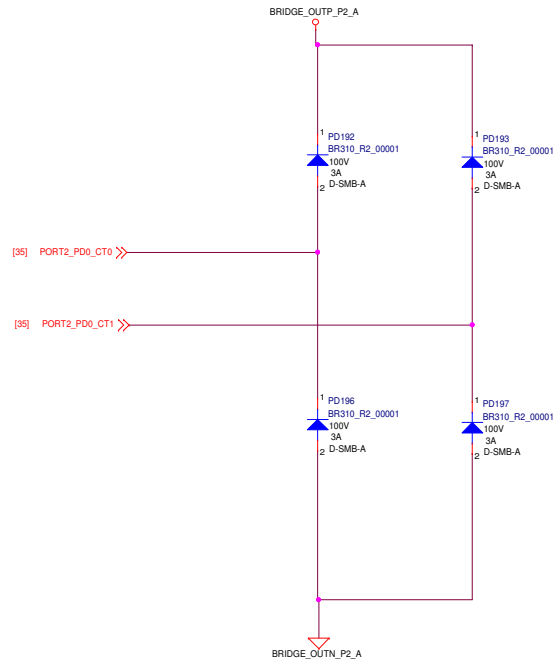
BRIDGE_OUTP_P2_A

1 PD192
BR310_R2_00001
100V
3A
2 D-SMB-A

1 PD193
BR310_R2_00001
100V
3A
2 D-SMB-A

[35] PORT2_PD0_CT0

[35] PORT2_PD0_CT1

1 PD196
BR310_R2_00001
100V
3A
2 D-SMB-A

1 PD197
BR310_R2_00001
100V
3A
2 D-SMB-A

BRIDGE_OUTN_P2_A